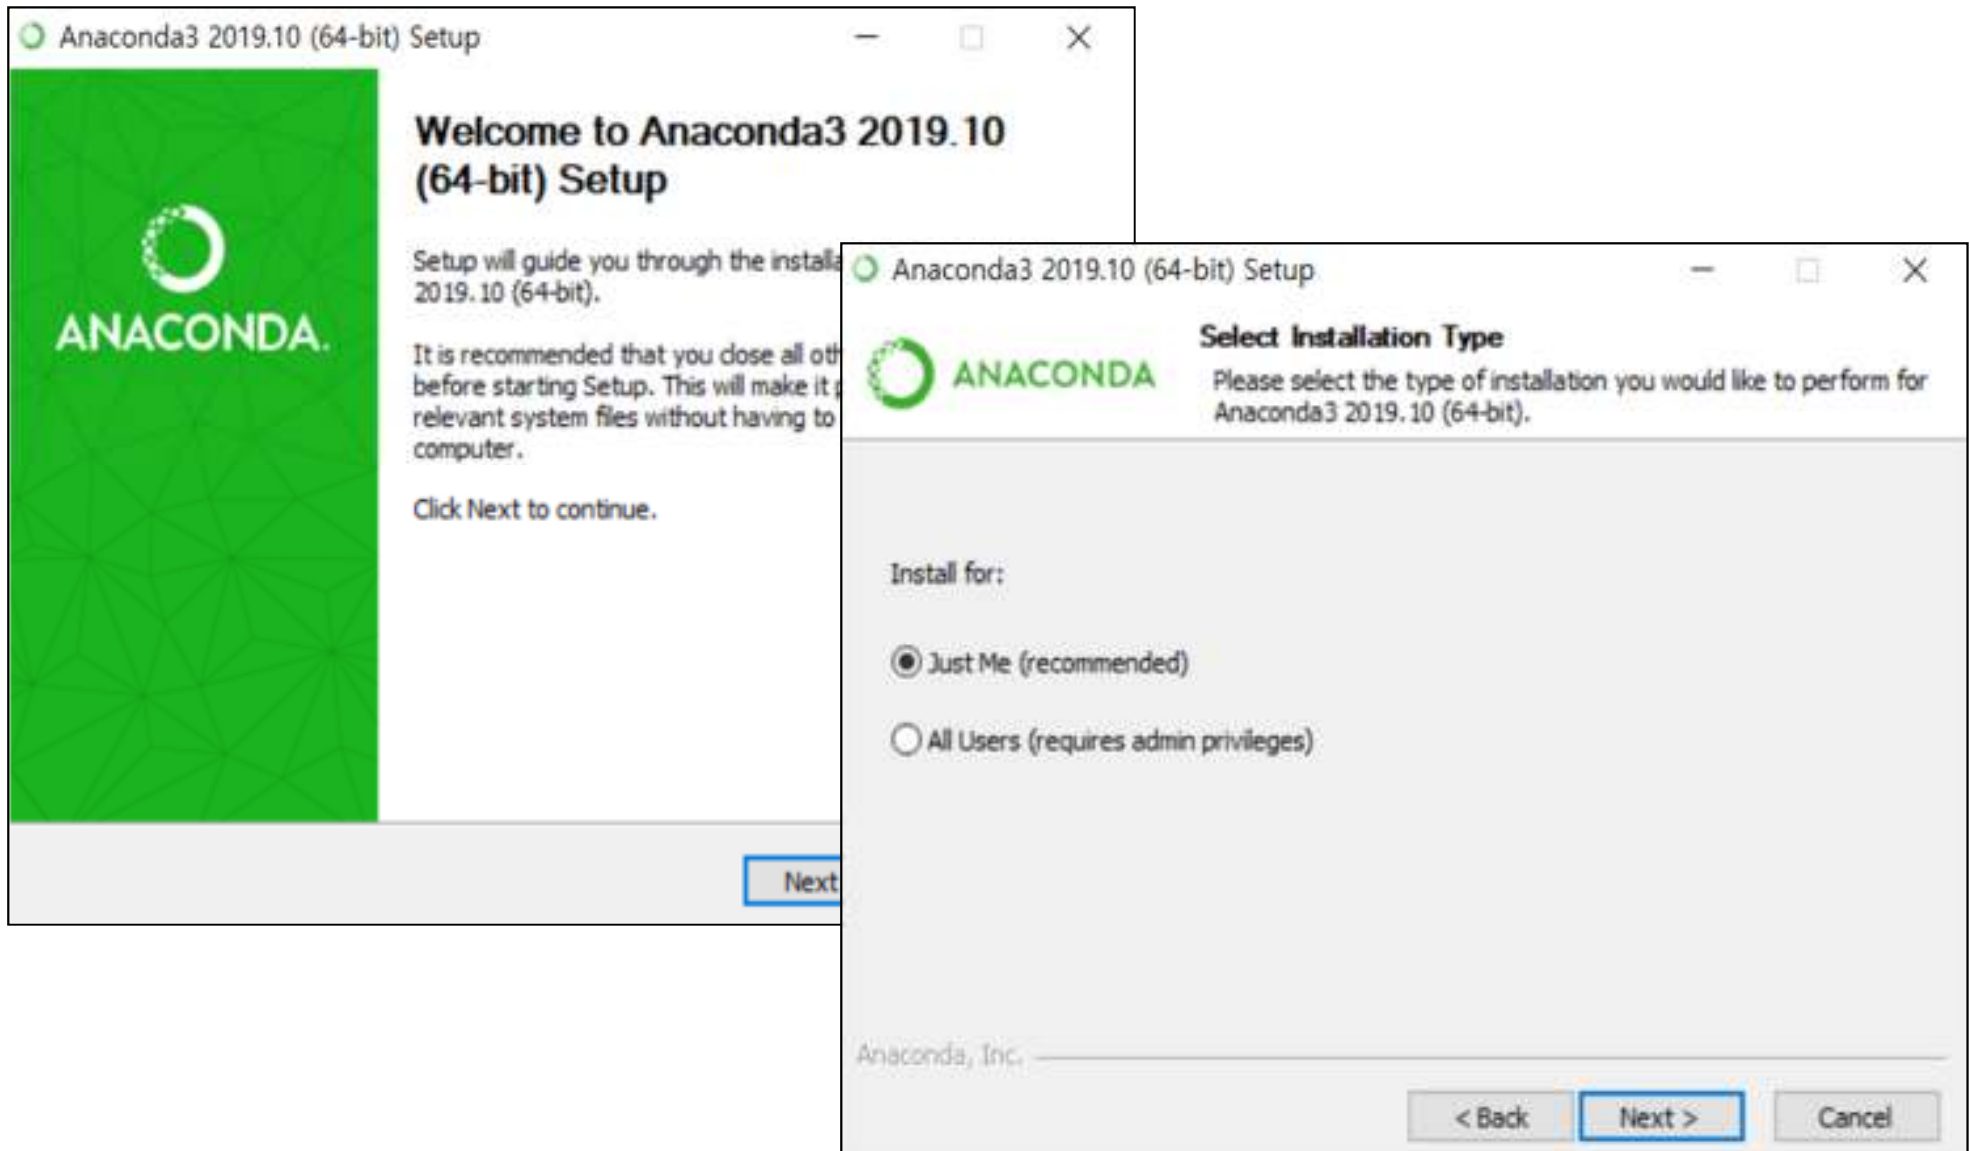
Anaconda3 2019.10 (64-bit) Setup

ANACONDA.

Welcome to Anaconda3 2019.10 (64-bit) Setup

Setup will guide you through the installa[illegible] 2019.10 (64-bit).

It is recommended that you close all oth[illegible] before starting Setup. This will make it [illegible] relevant system files without having to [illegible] computer.

Click Next to continue.

Next

Anaconda3 2019.10 (64-bit) Setup

ANACONDA

Select Installation Type

Please select the type of installation you would like to perform for Anaconda3 2019.10 (64-bit).

Install for:

Just Me (recommended)

All Users (requires admin privileges)

Anaconda, Inc.

< Back

Next >

Cancel